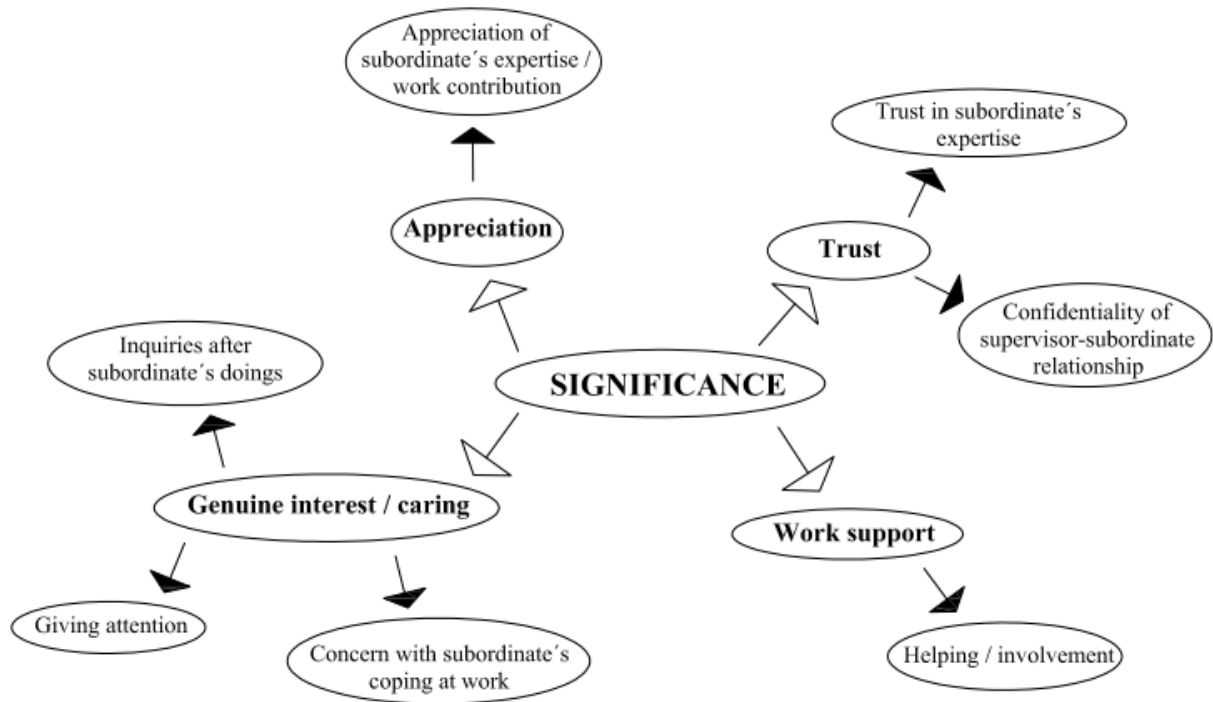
Appreciation of subordinate´s expertise / work contribution

Trust in subordinate´s expertise

Appreciation

Trust

Confidentiality of supervisor-subordinate relationship

Inquiries after subordinate´s doings

SIGNIFICANCE

Genuine interest / caring

Work support

Giving attention

Concern with subordinate´s coping at work

Helping / involvement